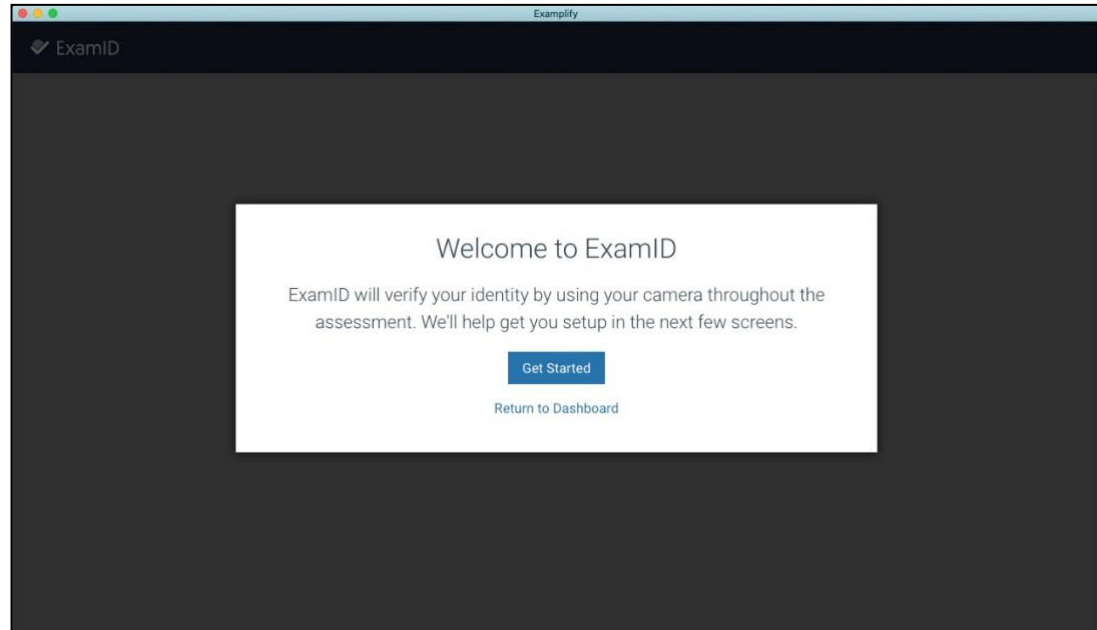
Examplify

ExamID

Welcome to ExamID

ExamID will verify your identity by using your camera throughout the assessment. We'll help get you setup in the next few screens.

Get Started

Return to Dashboard